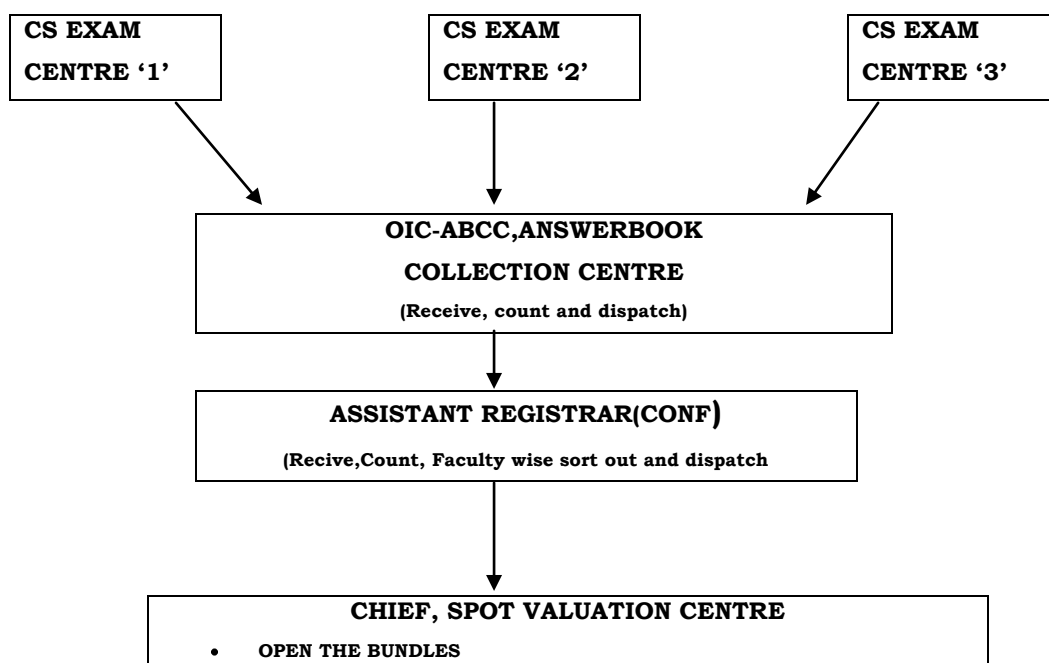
CS EXAM
CENTRE ‘1’

CS EXAM
CENTRE ‘2’

CS EXAM
CENTRE ‘3’

OIC-ABCC,ANSWERBOOK
COLLECTION CENTRE
(Receive, count and dispatch)

ASSISTANT REGISTRAR(CONF)
(Recive,Count, Faculty wise sort out and dispatch

CHIEF, SPOT VALUATION CENTRE
• OPEN THE BUNDLES